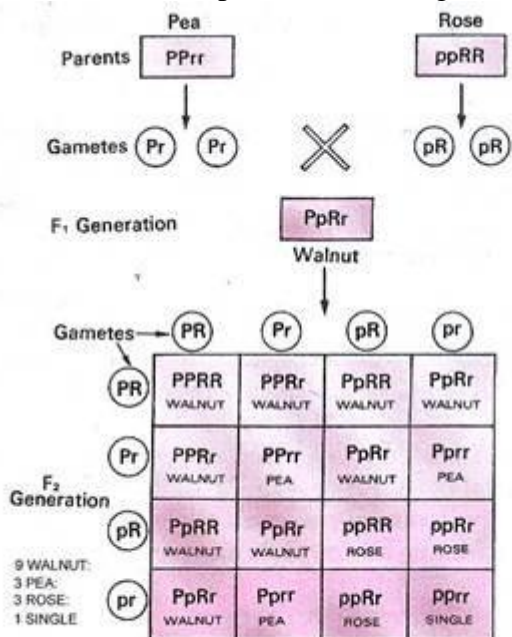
Pea

Rose

Parents PPrr

ppRR

Gametes Pr Pr

pR pR

$F_1$ Generation

PpRr

Walnut

Gametes

|  | PR | Pr | pR | pr |
|---|---|---|---|---|
| PR | PPRR WALNUT | PPRr WALNUT | PpRR WALNUT | PpRr WALNUT |
| Pr | PPRr WALNUT | PPrr PEA | PpRr WALNUT | Pprr PEA |
| pR | PpRR WALNUT | PpRr WALNUT | ppRR ROSE | ppRr ROSE |
| pr | PpRr WALNUT | Pprr PEA | ppRr ROSE | pprr SINGLE |

$F_2$ Generation

9 WALNUT:
3 PEA:
3 ROSE:
1 SINGLE